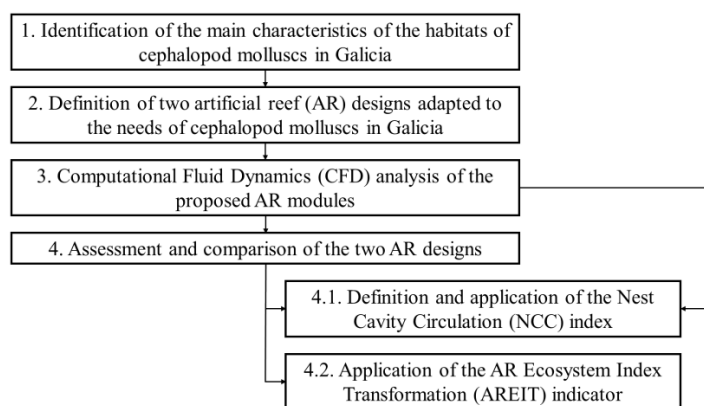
1. Identification of the main characteristics of the habitats of cephalopod molluscs in Galicia

2. Definition of two artificial reef (AR) designs adapted to the needs of cephalopod molluscs in Galicia

3. Computational Fluid Dynamics (CFD) analysis of the proposed AR modules

4. Assessment and comparison of the two AR designs

4.1. Definition and application of the Nest Cavity Circulation (NCC) index

4.2. Application of the AR Ecosystem Index Transformation (AREIT) indicator